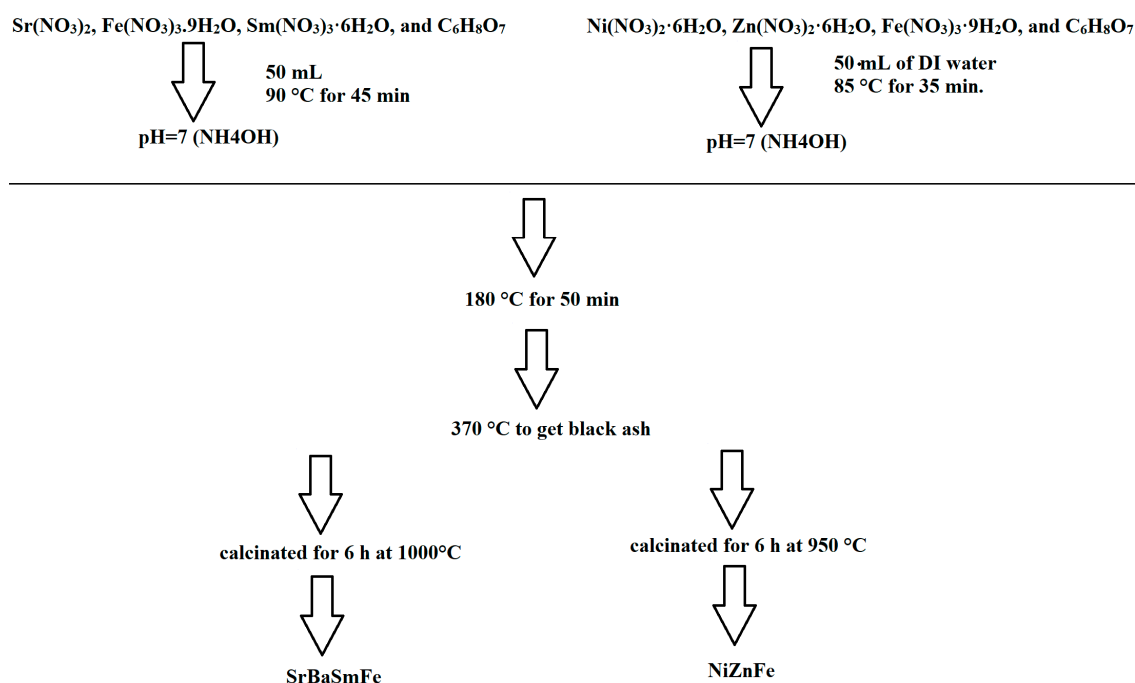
$Sr(NO_3)_2$, $Fe(NO_3)_3.9H_2O$, $Sm(NO_3)_3{\cdot}6H_2O$, and $C_6H_8O_7$

50 mL
90 °C for 45 min

pH=7 (NH4OH)

$Ni(NO_3)_2{\cdot}6H_2O$, $Zn(NO_3)_2{\cdot}6H_2O$, $Fe(NO_3)_3{\cdot}9H_2O$, and $C_6H_8O_7$

50 mL of DI water
85 °C for 35 min.

pH=7 (NH4OH)

180 °C for 50 min

370 °C to get black ash

calcinated for 6 h at 1000°C

SrBaSmFe

calcinated for 6 h at 950 °C

NiZnFe